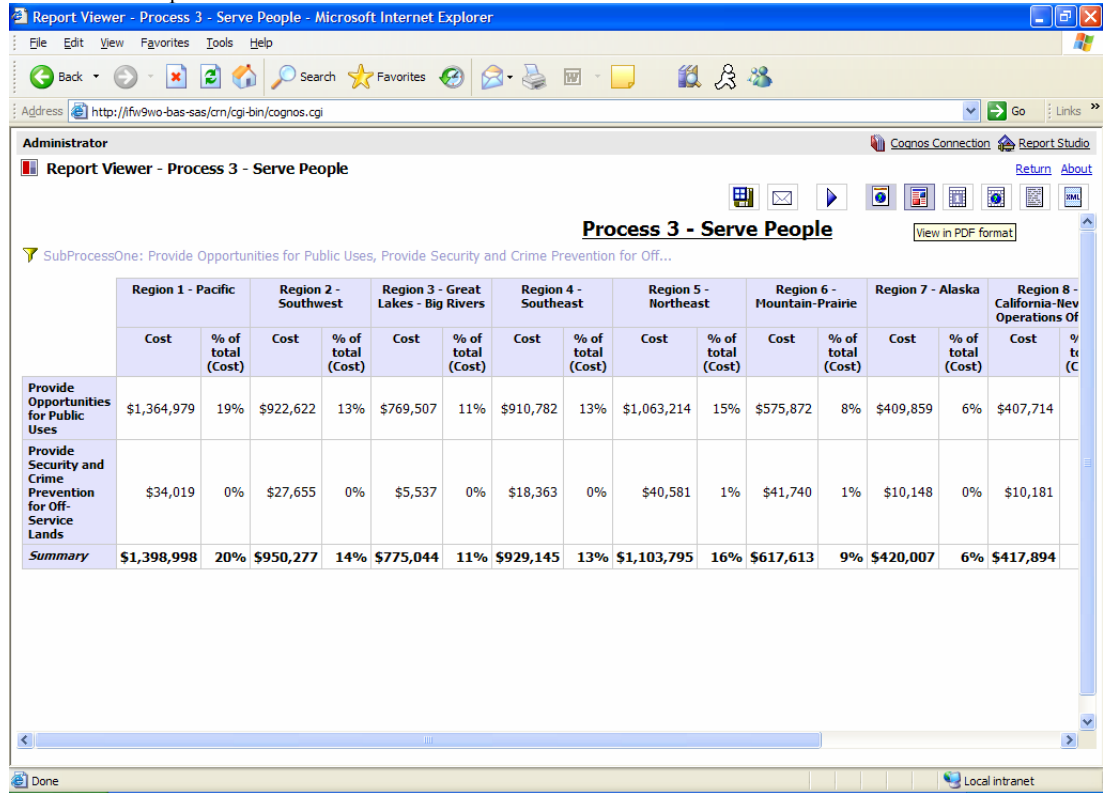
Report Viewer - Process 3 - Serve People - Microsoft Internet Explorer

File Edit View Favorites Tools Help

Back Search Favorites

Address http://ifw9wo-bas-sas/crn/cgi-bin/cognos.cgi Go Links

Administrator Cognos Connection Report Studio

Report Viewer - Process 3 - Serve People Return About

Process 3 - Serve People

View in PDF format

SubProcessOne: Provide Opportunities for Public Uses, Provide Security and Crime Prevention for Off...

| | Region 1 - Pacific | | Region 2 - Southwest | | Region 3 - Great Lakes - Big Rivers | | Region 4 - Southeast | | Region 5 - Northeast | | Region 6 - Mountain-Prairie | | Region 7 - Alaska | | Region 8 - California-Nev Operations Of | |
|---|---|---|---|---|---|---|---|---|---|---|---|---|---|---|---|---|
| | Cost | % of total (Cost) | Cost | % of total (Cost) | Cost | % of total (Cost) | Cost | % of total (Cost) | Cost | % of total (Cost) | Cost | % of total (Cost) | Cost | % of total (Cost) | Cost | % t (C |
| Provide Opportunities for Public Uses | $1,364,979 | 19% | $922,622 | 13% | $769,507 | 11% | $910,782 | 13% | $1,063,214 | 15% | $575,872 | 8% | $409,859 | 6% | $407,714 | |
| Provide Security and Crime Prevention for Off-Service Lands | $34,019 | 0% | $27,655 | 0% | $5,537 | 0% | $18,363 | 0% | $40,581 | 1% | $41,740 | 1% | $10,148 | 0% | $10,181 | |
| Summary | $1,398,998 | 20% | $950,277 | 14% | $775,044 | 11% | $929,145 | 13% | $1,103,795 | 16% | $617,613 | 9% | $420,007 | 6% | $417,894 | |

Done Local intranet